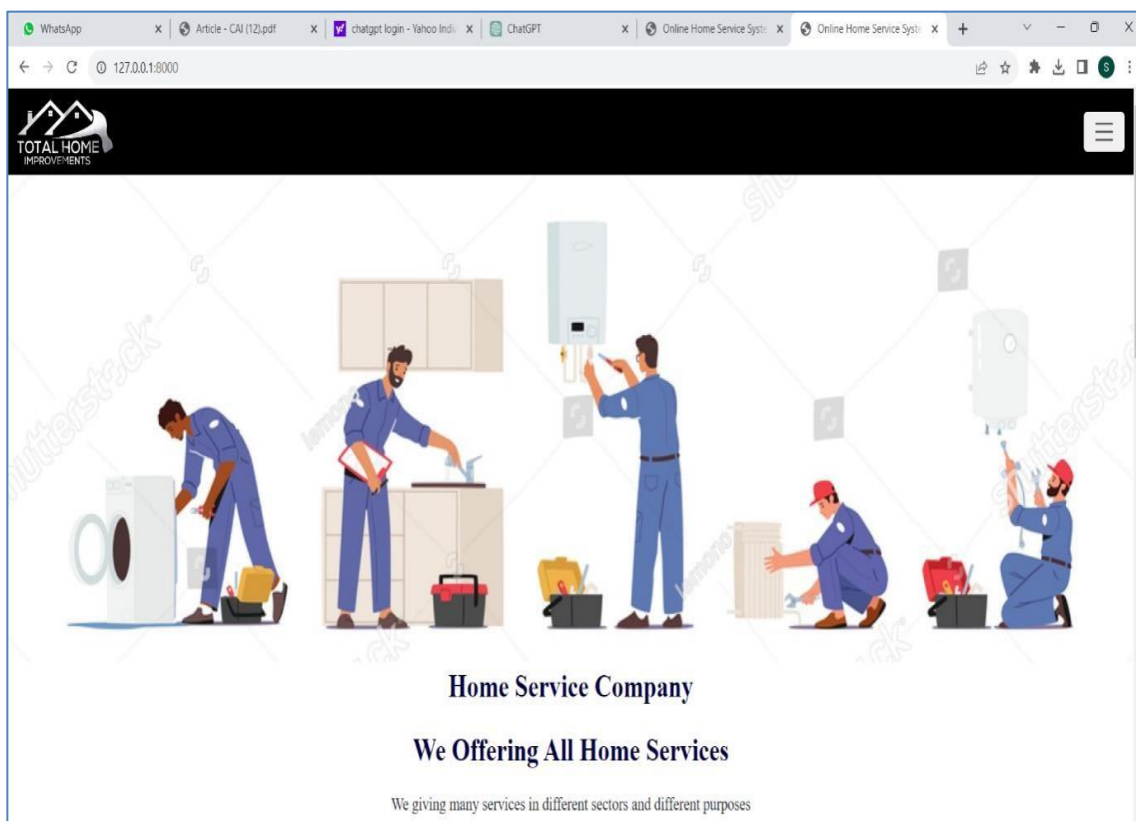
WhatsApp x Article - CAI (12).pdf x chatgpt login - Yahoo Indi x ChatGPT x Online Home Service Syste x Online Home Service Syste x +

127.0.0.1:8000

S

TOTAL HOME IMPROVEMENTS

shutterstock

Home Service Company

We Offering All Home Services

We giving many services in different sectors and different purposes